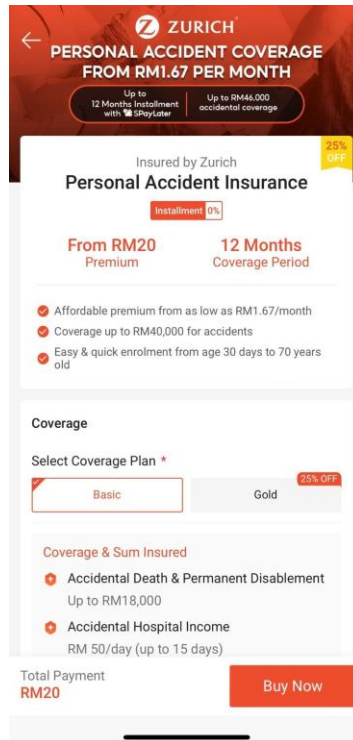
ZURICH

PERSONAL ACCIDENT COVERAGE FROM RM1.67 PER MONTH

Up to 12 Months Installment with SPayLater

Up to RM46,000 accidental coverage

25% OFF

Insured by Zurich

Personal Accident Insurance

Installment 0%

From RM20
Premium

12 Months
Coverage Period

Affordable premium from as low as RM1.67/month

Coverage up to RM40,000 for accidents

Easy & quick enrolment from age 30 days to 70 years old

Coverage

Select Coverage Plan *

Basic

Gold

25% OFF

Coverage & Sum Insured

Accidental Death & Permanent Disablement
Up to RM18,000

Accidental Hospital Income
RM 50/day (up to 15 days)

Total Payment
RM20

Buy Now